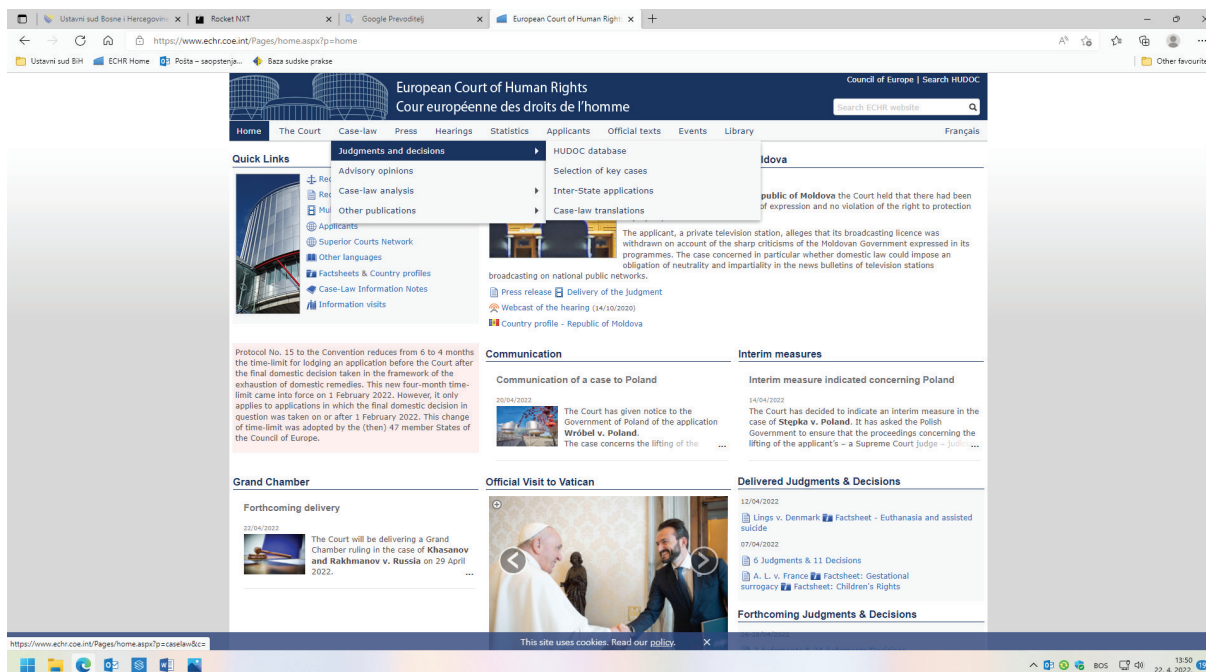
Ustavni sud Bosne i Hercegovine × Rocket NXT × Google Prevoditelj × European Court of Human Right × +

https://www.echr.coe.int/Pages/home.aspx?p=home

Ustavni sud BiH ECHR Home Pošta – saopstenja... Baza sudske prakse Other favourites

European Court of Human Rights
Cour européenne des droits de l'homme

Council of Europe | Search HUDOC

Search ECHR website

Home The Court Case-law Press Hearings Statistics Applicants Official texts Events Library Français

Quick Links

Judgments and decisions
Advisory opinions
Case-law analysis
Other publications

HUDOC database
Selection of key cases
Inter-State applications
Case-law translations

Re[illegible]
Re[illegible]
Mu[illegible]
Applicants
Superior Courts Network
Other languages
Factsheets & Country profiles
Case-Law Information Notes
Information visits

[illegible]ldova

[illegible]public of Moldova the Court held that there had been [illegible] of expression and no violation of the right to protection

The applicant, a private television station, alleges that its broadcasting licence was withdrawn on account of the sharp criticisms of the Moldovan Government expressed in its programmes. The case concerned in particular whether domestic law could impose an obligation of neutrality and impartiality in the news bulletins of television stations broadcasting on national public networks.

Press release Delivery of the judgment
Webcast of the hearing (14/10/2020)
Country profile - Republic of Moldova

Protocol No. 15 to the Convention reduces from 6 to 4 months the time-limit for lodging an application before the Court after the final domestic decision taken in the framework of the exhaustion of domestic remedies. This new four-month time-limit came into force on 1 February 2022. However, it only applies to applications in which the final domestic decision in question was taken on or after 1 February 2022. This change of time-limit was adopted by the (then) 47 member States of the Council of Europe.

Communication

Communication of a case to Poland

20/04/2022

The Court has given notice to the Government of Poland of the application Wróbel v. Poland.
The case concerns the lifting of the ...

Interim measures

Interim measure indicated concerning Poland

14/04/2022

The Court has decided to indicate an interim measure in the case of Stepka v. Poland. It has asked the Polish Government to ensure that the proceedings concerning the lifting of the applicant's – a Supreme Court judge – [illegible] ...

Grand Chamber

Forthcoming delivery

22/04/2022

The Court will be delivering a Grand Chamber ruling in the case of Khasanov and Rakhmanov v. Russia on 29 April 2022.
...

Official Visit to Vatican

Delivered Judgments & Decisions

12/04/2022

Lings v. Denmark Factsheet - Euthanasia and assisted suicide

07/04/2022

6 Judgments & 11 Decisions

A. L. v. France Factsheet: Gestational surrogacy Factsheet: Children's Rights

Forthcoming Judgments & Decisions

https://www.echr.coe.int/Pages/home.aspx?p=caselaw&c=

This site uses cookies. Read our policy. ×

BOS 13:50 22. 4. 2022